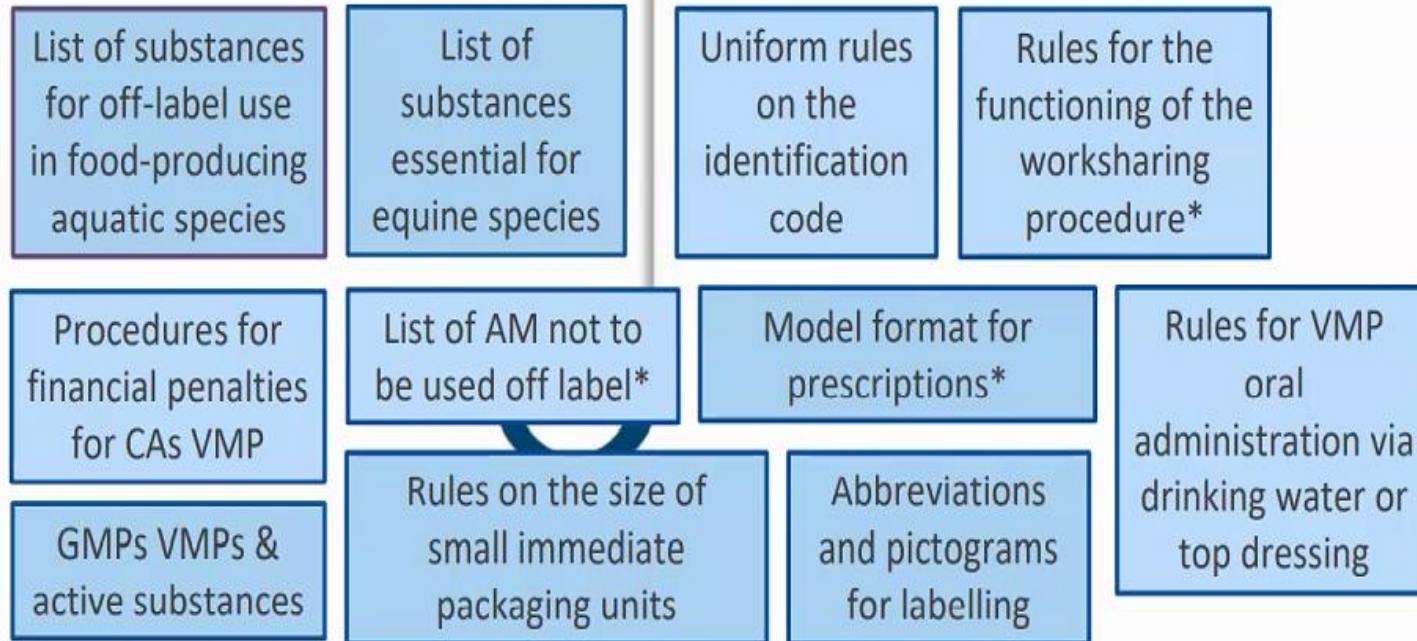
List of substances for off-label use in food-producing aquatic species

List of substances essential for equine species

Uniform rules on the identification code

Rules for the functioning of the worksharing procedure*

Procedures for financial penalties for CAs VMP

List of AM not to be used off label*

Model format for prescriptions*

Rules for VMP oral administration via drinking water or top dressing

GMPs VMPs & active substances

Rules on the size of small immediate packaging units

Abbreviations and pictograms for labelling